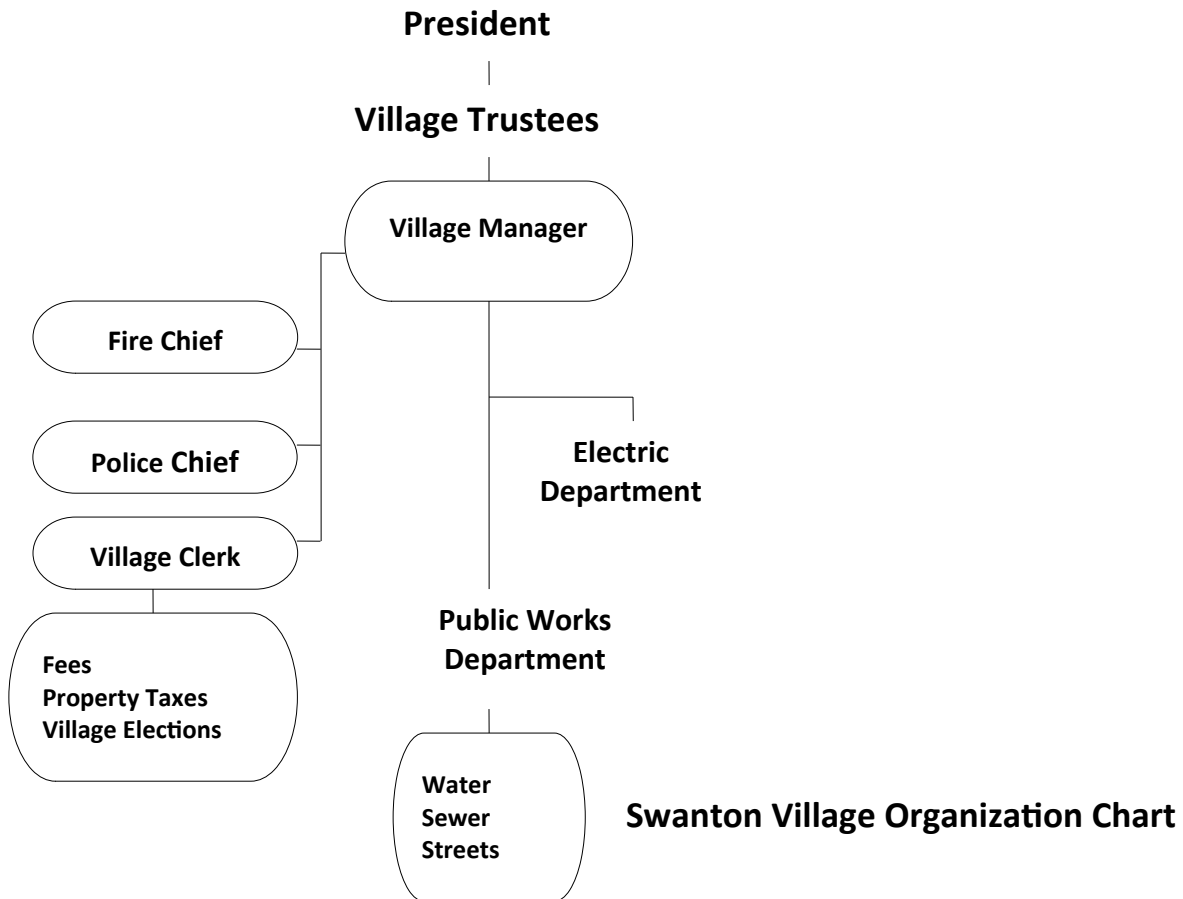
President

Village Trustees

Village Manager

Fire Chief

Police Chief

Village Clerk

Fees
Property Taxes
Village Elections

Electric Department

Public Works Department

Water
Sewer
Streets

Swanton Village Organization Chart